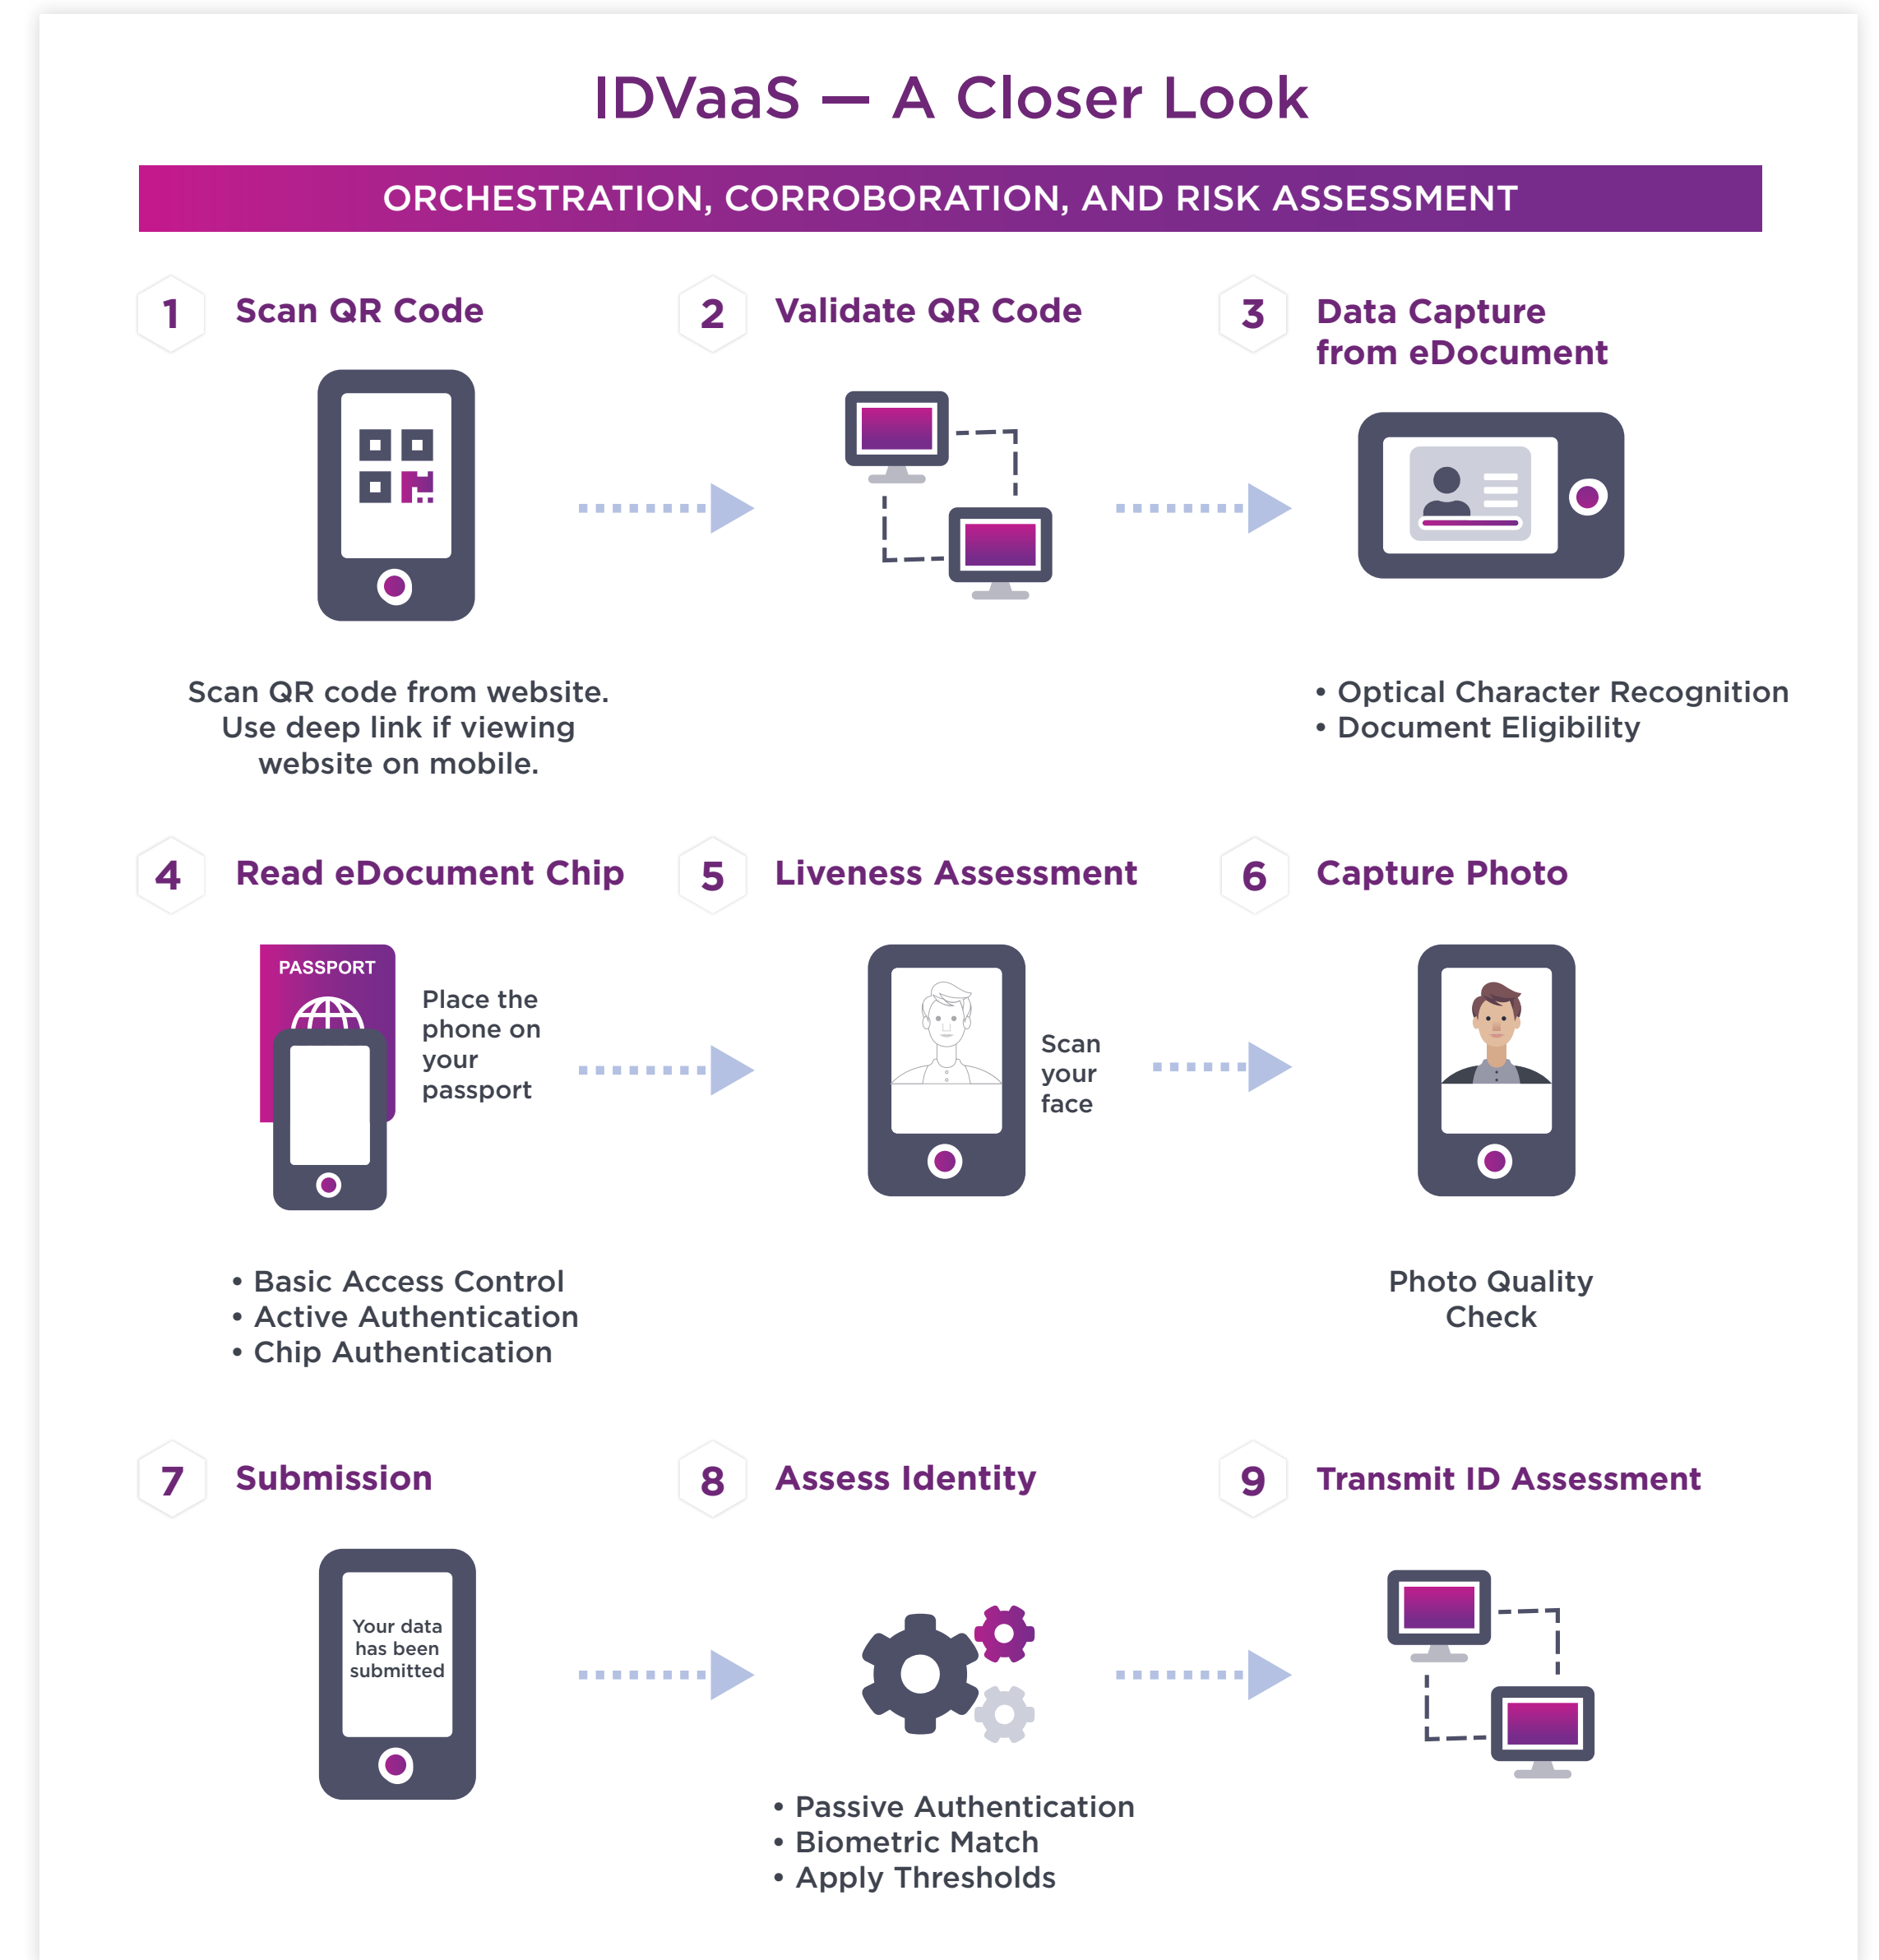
IDVaaS — A Closer Look

ORCHESTRATION, CORROBORATION, AND RISK ASSESSMENT

1 Scan QR Code

Scan QR code from website. Use deep link if viewing website on mobile.

2 Validate QR Code

3 Data Capture from eDocument

• Optical Character Recognition
• Document Eligibility

4 Read eDocument Chip

PASSPORT

Place the phone on your passport

• Basic Access Control
• Active Authentication
• Chip Authentication

5 Liveness Assessment

Scan your face

6 Capture Photo

Photo Quality Check

7 Submission

Your data has been submitted

8 Assess Identity

• Passive Authentication
• Biometric Match
• Apply Thresholds

9 Transmit ID Assessment